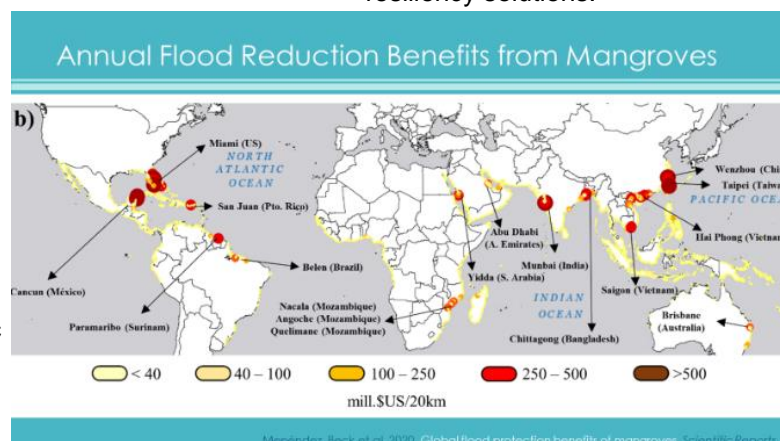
resiliency solutions.

Annual Flood Reduction Benefits from Mangroves

b)

Miami (US)

NORTH ATLANTIC OCEAN

San Juan (Pto. Rico)

Cancun (México)

Paramaribo (Surinam)

Belen (Brazil)

Abu Dhabi (A. Emirates)

Yidda (S. Arabia)

Munbai (India)

Nacala (Mozambique)
Angoche (Mozambique)
Quelimane (Mozambique)

INDIAN OCEAN

Chittagong (Bangladesh)

Saigon (Vietnam)

Wenzhou (Chi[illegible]

Taipei (Taiw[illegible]

PACIFIC OCE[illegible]

Hai Phong (Vietna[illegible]

Brisbane (Australia)

< 40
40 – 100
100 – 250
250 – 500
>500

mill.$US/20km

Menéndez, Beck et al. 2020. Global flood protection benefits of mangroves. Scientific Reports